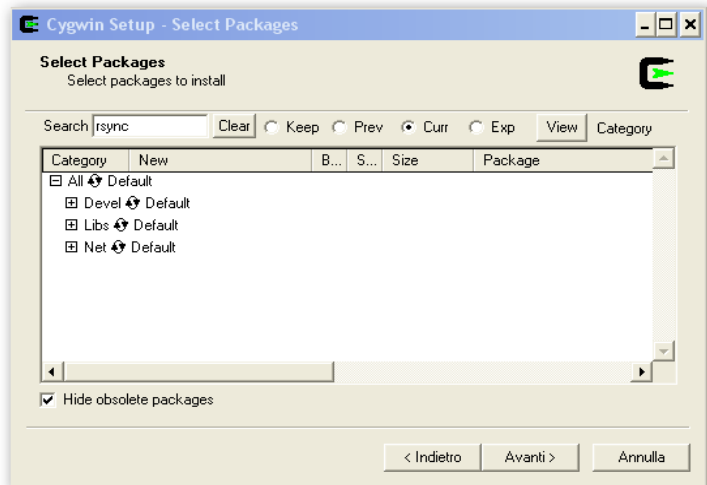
Cygwin Setup - Select Packages

Select Packages
Select packages to install

Search rsync Clear Keep Prev Curr Exp View Category

| Category | New | B... | S... | Size | Package |
|---|---|---|---|---|---|

⊟ All Default
⊞ Devel Default
⊞ Libs Default
⊞ Net Default

Hide obsolete packages

< Indietro Avanti > Annulla